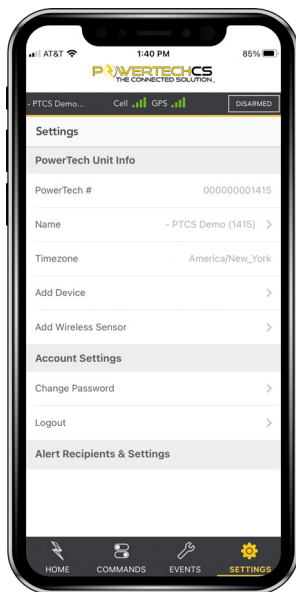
AT&T 1:40 PM 85%

POWERTECHCS
THE CONNECTED SOLUTION

- PTCS Demo... Cell GPS DISARMED

Settings

PowerTech Unit Info

PowerTech # 000000001415

Name - PTCS Demo (1415)

Timezone America/New_York

Add Device

Add Wireless Sensor

Account Settings

Change Password

Logout

Alert Recipients & Settings

HOME COMMANDS EVENTS SETTINGS